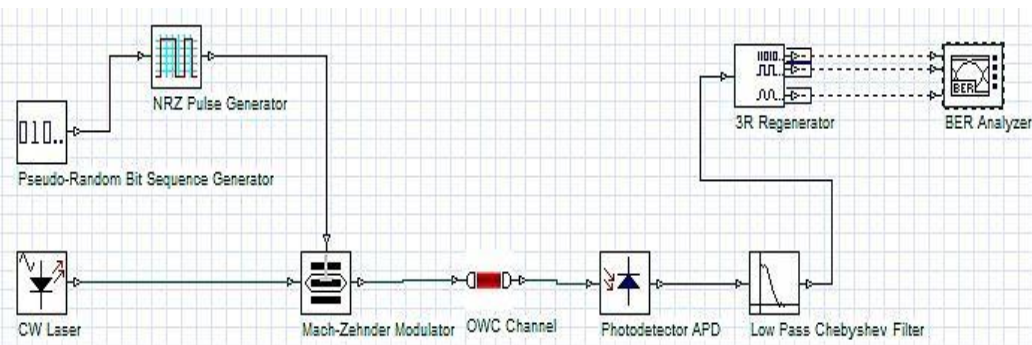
NRZ Pulse Generator

010..

Pseudo-Random Bit Sequence Generator

1010..

3R Regenerator

BER

BER Analyzer

CW Laser

Mach-Zehnder Modulator

OWC Channel

Photodetector APD

Low Pass Chebyshev Filter